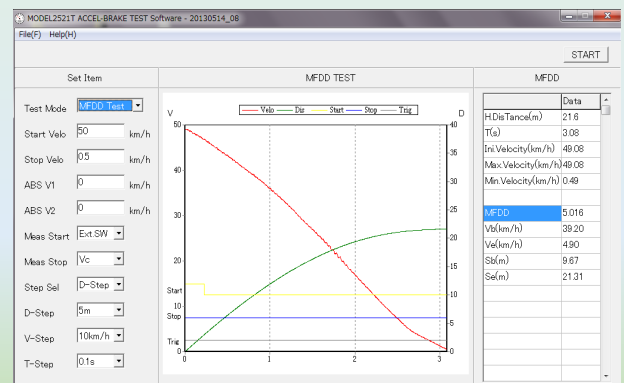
MODEL2521T ACCEL-BRAKE TEST Software - 20130514_08

File(F) Help(H)

START

Set Item

Test Mode MFDD Test

Start Velo 50 km/h

Stop Velo 0.5 km/h

ABS V1 0 km/h

ABS V2 0 km/h

Meas Start Ext.SW

Meas Stop Vc

Step Sel D-Step

D-Step 5m

V-Step 10km/h

T-Step 0.1s

MFDD TEST

V D

Velo Dis Start Stop Trig

50 40 30 20 10 0
40 35 30 25 20 15 10 5 0
Start
Stop
Trig
0 1 2 3

MFDD

| | Data |
|---|---|
| H.DisTance(m) | 21.6 |
| T(s) | 3.08 |
| Ini.Velocity(km/h) | 49.08 |
| Max.Velocity(km/h) | 49.08 |
| Min.Velocity(km/h) | 0.49 |
| | |
| MFDD | 5.016 |
| Vb(km/h) | 39.20 |
| Ve(km/h) | 4.90 |
| Sb(m) | 9.67 |
| Se(m) | 21.31 |